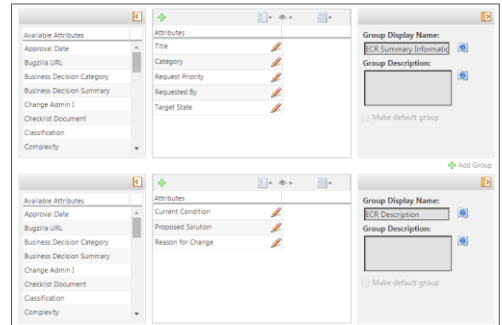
Available Attributes
Approval Date
Bugzilla URL
Business Decision Category
Business Decision Summary
Change Admin I
Checklist Document
Classification
Complexity

Attributes
Title
Category
Request Priority
Requested By
Target State

Group Display Name:
ECR Summary Informatio
Group Description:
Make default group

Add Group

Available Attributes
Approval Date
Bugzilla URL
Business Decision Category
Business Decision Summary
Change Admin I
Checklist Document
Classification
Complexity

Attributes
Current Condition
Proposed Solution
Reason for Change

Group Display Name:
ECR Description
Group Description:
Make default group